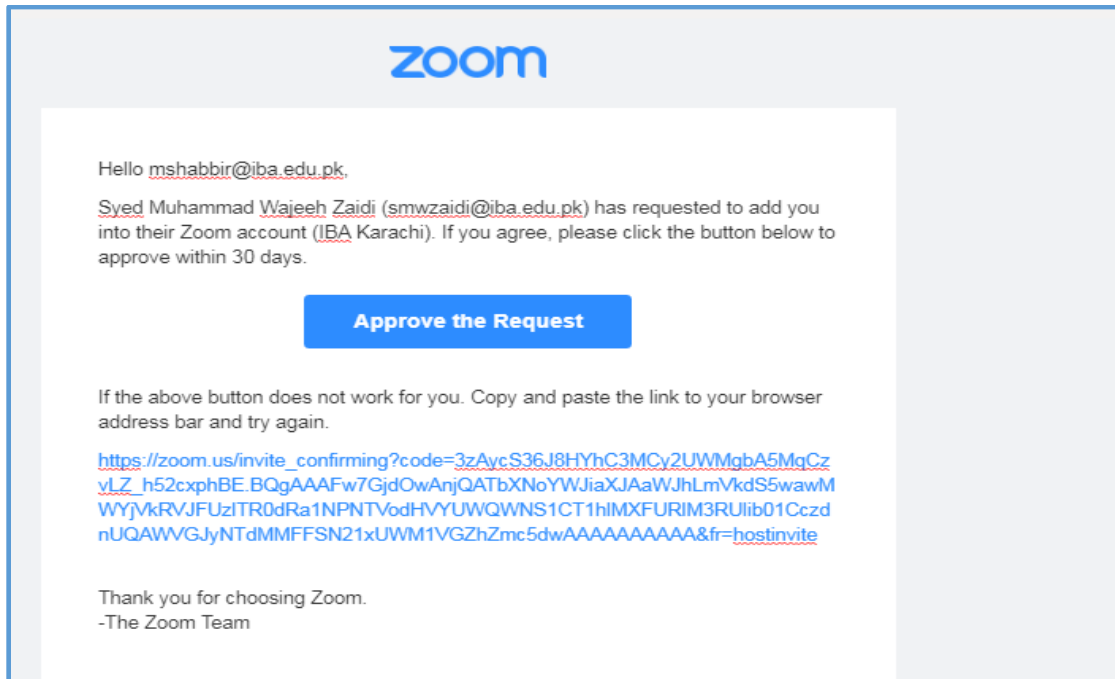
zoom

Hello mshabbir@iba.edu.pk,

Syed Muhammad Wajeeh Zaidi (smwzaidi@iba.edu.pk) has requested to add you into their Zoom account (IBA Karachi). If you agree, please click the button below to approve within 30 days.

Approve the Request

If the above button does not work for you. Copy and paste the link to your browser address bar and try again.

https://zoom.us/invite_confirming?code=3zAycS36J8HYhC3MCy2UWMgbA5MqCzvLZ_h52cxphBE.BQgAAAFw7GjdOwAnjQATbXNoYWJiaXJAaWJhLmVkdS5wawMWYjVkRVJFUzITR0dRa1NPNTVodHVYUWQWNS1CT1hlMXFURlM3RUlib01CczdnUQAWVGJyNTdMMFFSN21xUWM1VGZhZmc5dwAAAAAAAAAA&fr=hostinvite

Thank you for choosing Zoom.
-The Zoom Team